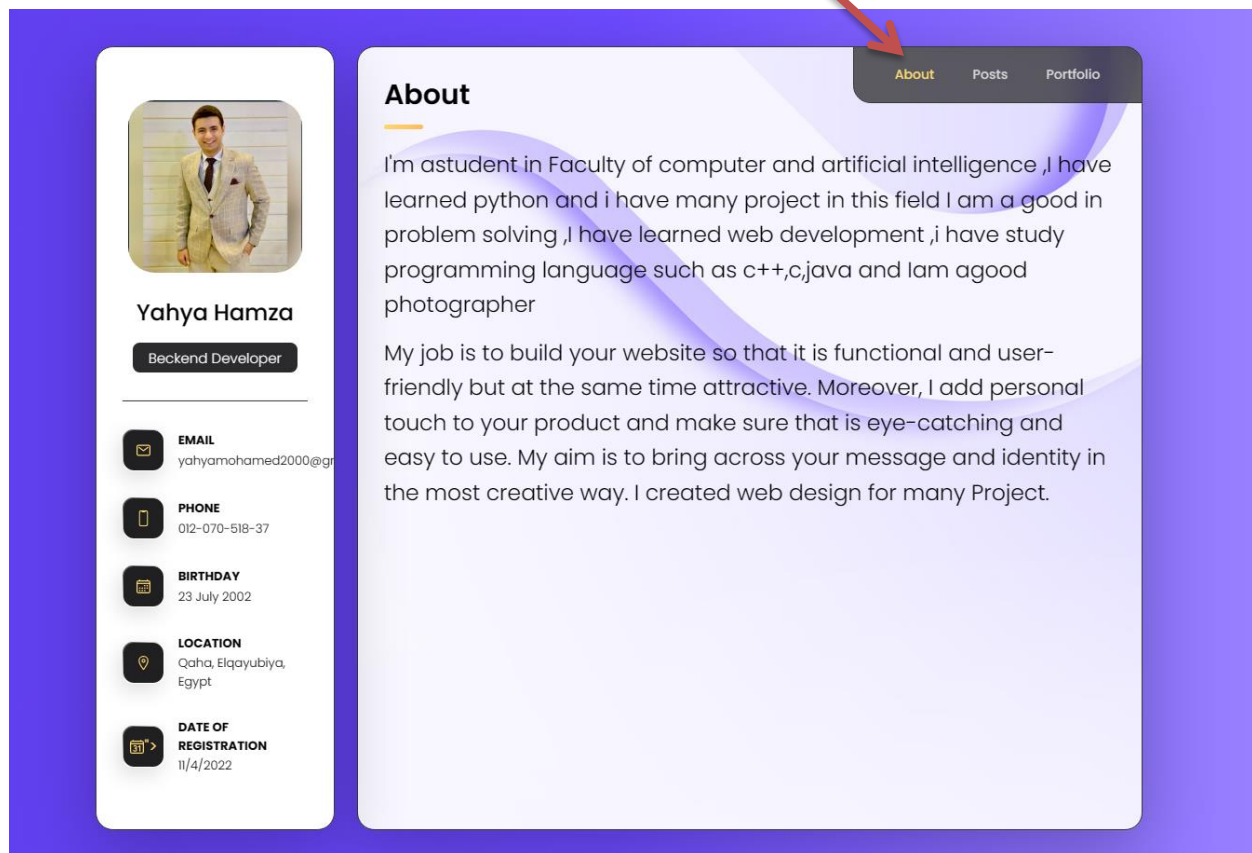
Yahya Hamza

Beckend Developer

EMAIL
yahyamohamed2000@gr

PHONE
012-070-518-37

BIRTHDAY
23 July 2002

LOCATION
Qaha, Elqayubiya, Egypt

DATE OF REGISTRATION
11/4/2022

About

Posts

Portfolio

About

I'm astudent in Faculty of computer and artificial intelligence ,I have learned python and i have many project in this field I am a good in problem solving ,I have learned web development ,i have study programming language such as c++,c,java and Iam agood photographer

My job is to build your website so that it is functional and user-friendly but at the same time attractive. Moreover, I add personal touch to your product and make sure that is eye-catching and easy to use. My aim is to bring across your message and identity in the most creative way. I created web design for many Project.